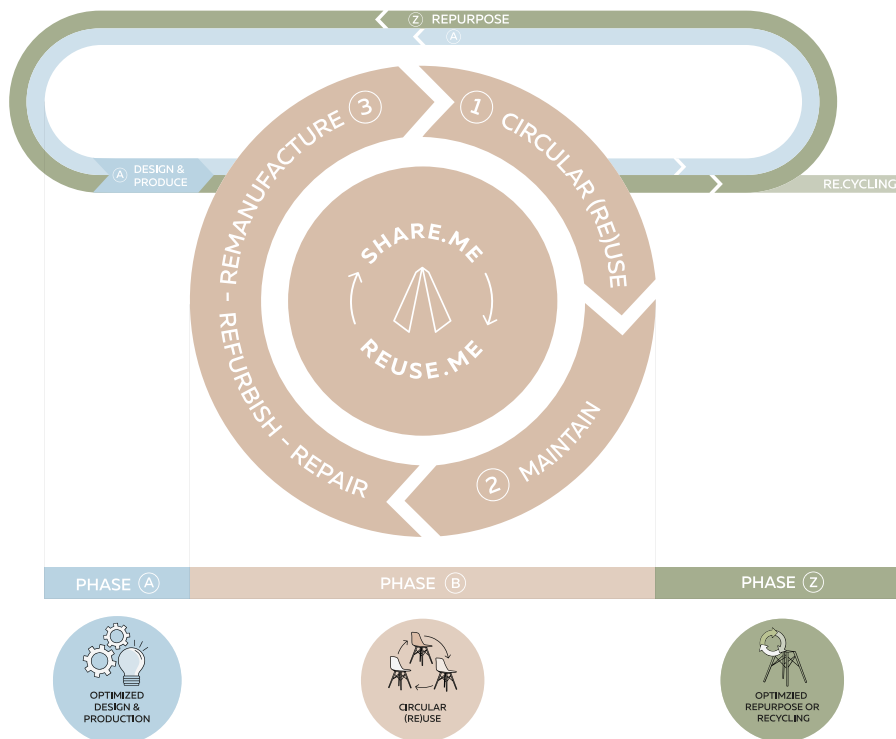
Z REPURPOSE

A

A DESIGN & PRODUCE

RE.CYCLING

3 REMANUFACTURE

1 CIRCULAR (RE)USE

SHARE.ME

REUSE.ME

- REFURBISH - REPAIR

2 MAINTAIN

PHASE A

PHASE B

PHASE Z

OPTIMIZED DESIGN & PRODUCTION

CIRCULAR (RE)USE

OPTIMZIED REPURPOSE OR RECYCLING